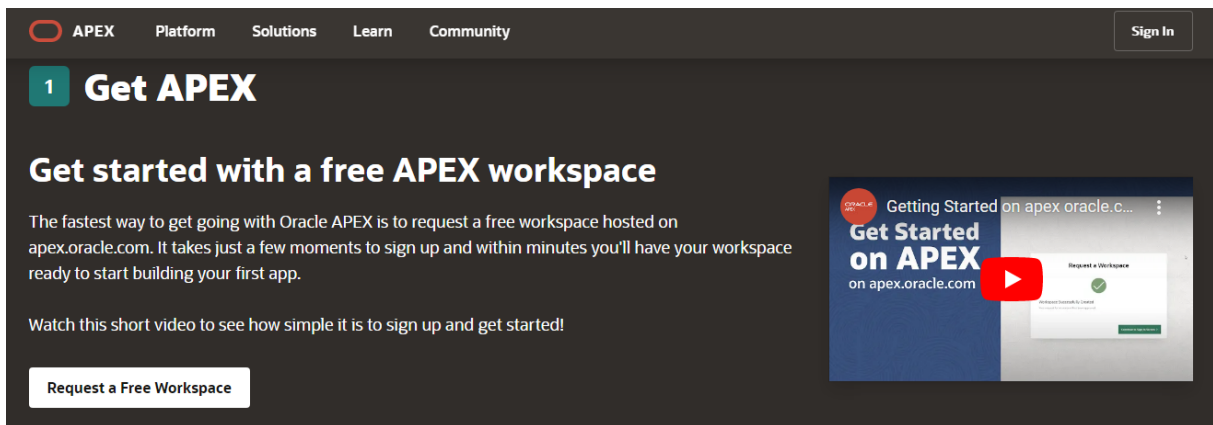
APEX Platform Solutions Learn Community Sign In

1 Get APEX

Get started with a free APEX workspace

The fastest way to get going with Oracle APEX is to request a free workspace hosted on apex.oracle.com. It takes just a few moments to sign up and within minutes you'll have your workspace ready to start building your first app.

Watch this short video to see how simple it is to sign up and get started!

Request a Free Workspace

ORACLE APEX

Getting Started on apex oracle.c...

Get Started on APEX on apex.oracle.com

Request a Workspace

Workspace Successfully Created

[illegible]